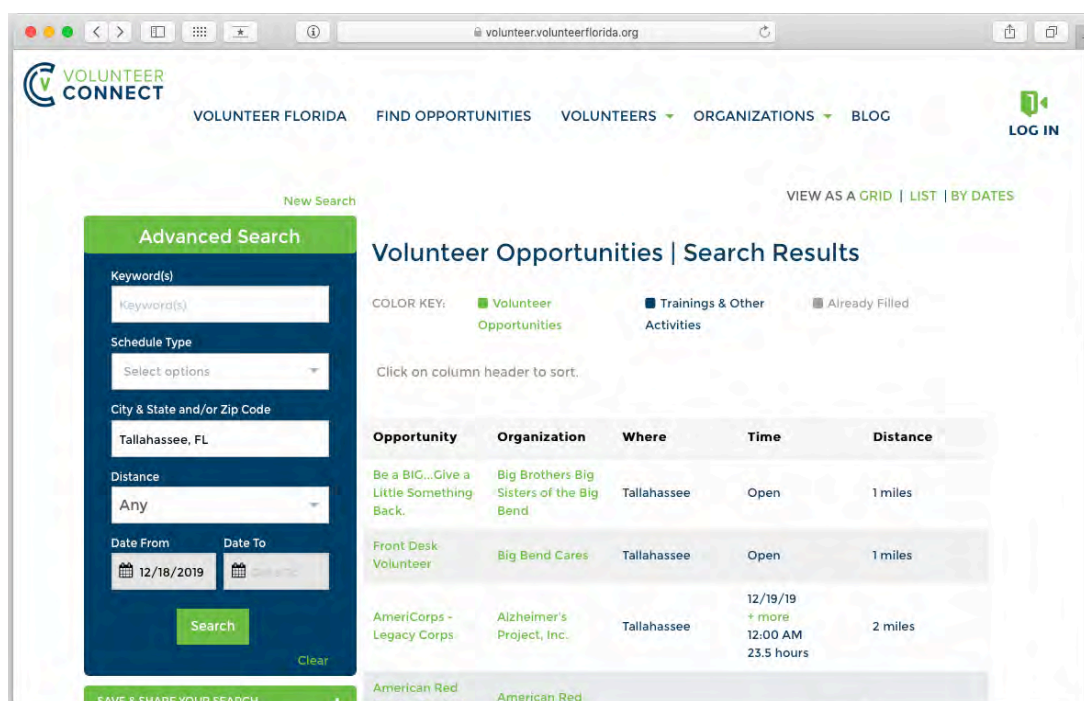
volunteer.volunteerflorida.org

VOLUNTEER CONNECT

VOLUNTEER FLORIDA FIND OPPORTUNITIES VOLUNTEERS ORGANIZATIONS BLOG

LOG IN

New Search

VIEW AS A GRID | LIST | BY DATES

Advanced Search

Keyword(s)

Keyword(s)

Schedule Type

Select options

City & State and/or Zip Code

Tallahassee, FL

Distance

Any

Date From

12/18/2019

Date To

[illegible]

Search

Clear

SAVE & SHARE YOUR SEARCH

Volunteer Opportunities | Search Results

COLOR KEY: Volunteer Opportunities Trainings & Other Activities Already Filled

Click on column header to sort.

| Opportunity | Organization | Where | Time | Distance |
|---|---|---|---|---|
| Be a BIG...Give a Little Something Back. | Big Brothers Big Sisters of the Big Bend | Tallahassee | Open | 1 miles |
| Front Desk Volunteer | Big Bend Cares | Tallahassee | Open | 1 miles |
| AmeriCorps - Legacy Corps | Alzheimer's Project, Inc. | Tallahassee | 12/19/19 + more 12:00 AM 23.5 hours | 2 miles |
| American Red | American Red | | | |